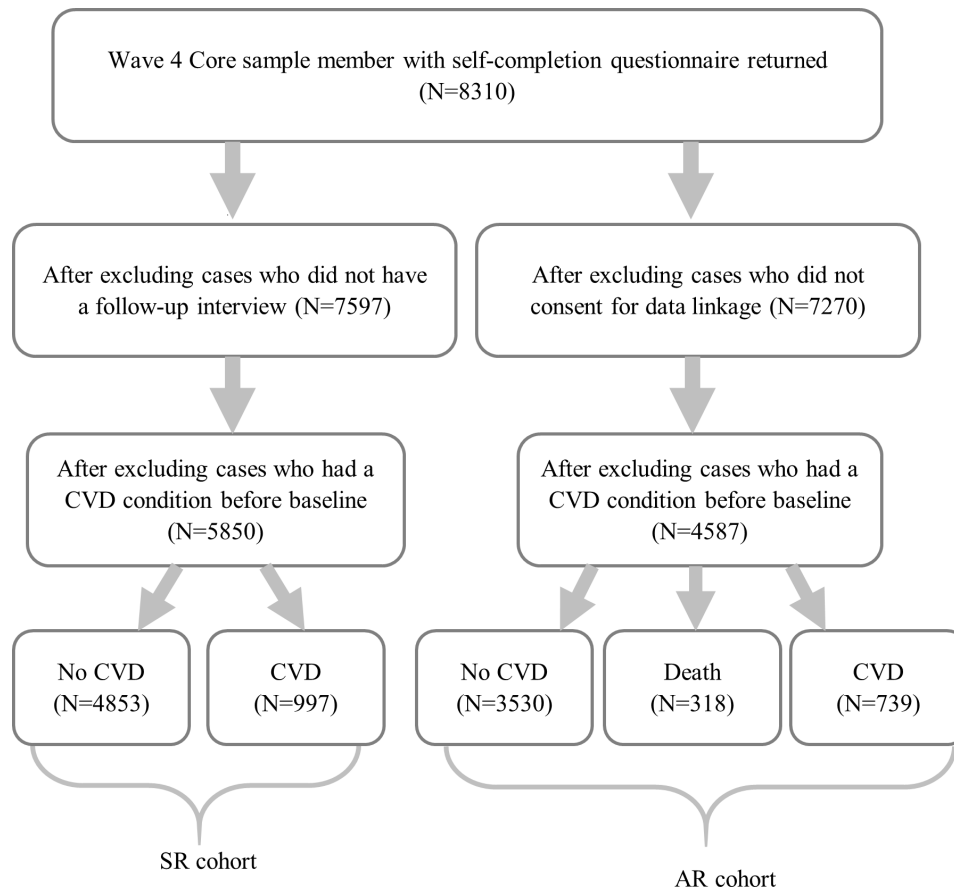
Wave 4 Core sample member with self-completion questionnaire returned (N=8310)

After excluding cases who did not have a follow-up interview (N=7597)

After excluding cases who did not consent for data linkage (N=7270)

After excluding cases who had a CVD condition before baseline (N=5850)

After excluding cases who had a CVD condition before baseline (N=4587)

No CVD (N=4853)

CVD (N=997)

No CVD (N=3530)

Death (N=318)

CVD (N=739)

SR cohort

AR cohort